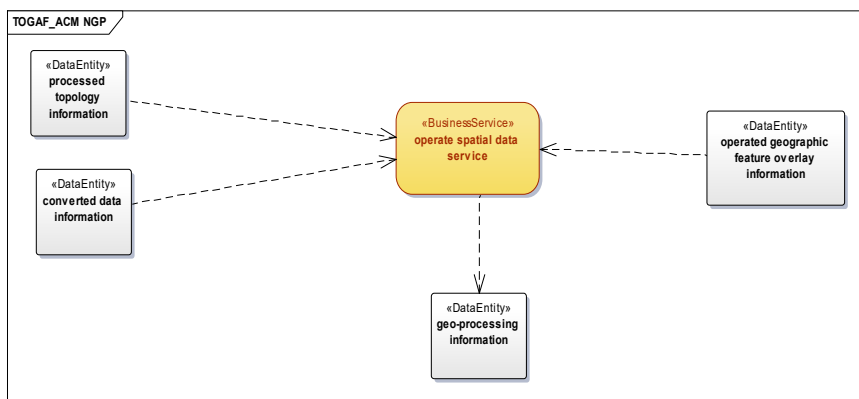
TOGAF_ACM NGP

«DataEntity»
processed topology information

«BusinessService»
operate spatial data service

«DataEntity»
operated geographic feature overlay information

«DataEntity»
converted data information

«DataEntity»
geo-processing information